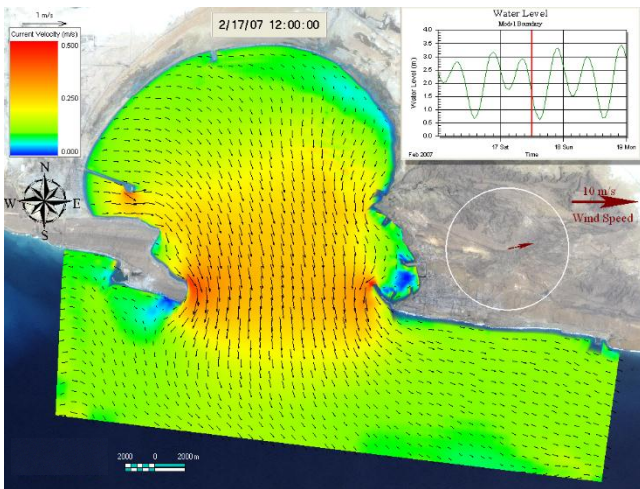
1 m/s

Current Velocity (m/s)
0.500
0.250
0.000

2/17/07 12:00:00

Water Level
Model Boundary
4.0
3.5
3.0
2.5
2.0
1.5
1.0
0.5
0.0
Water Level (m)
Feb 2007
17 Sat
18 Sun
19 Mon
Time

N
W
E
S

10 m/s
Wind Speed

2000 0 2000 m